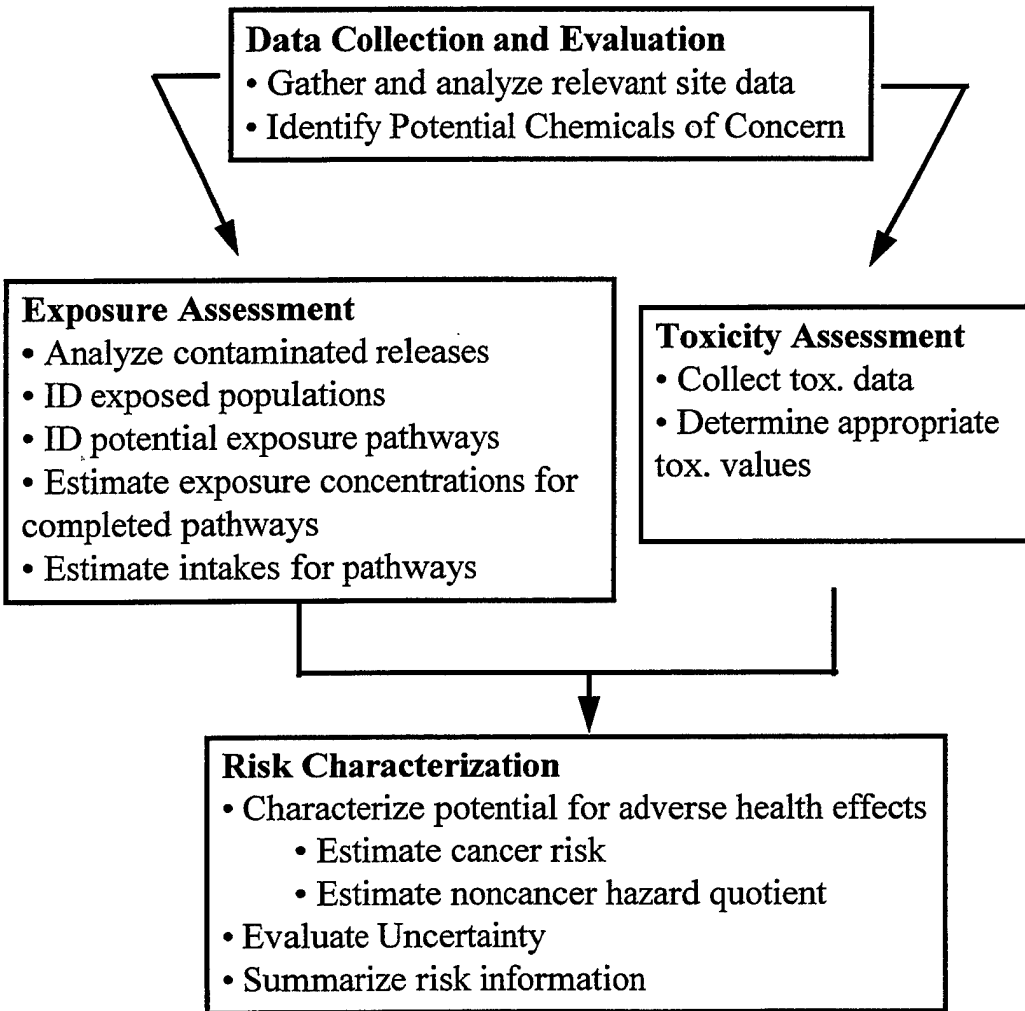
Data Collection and Evaluation
• Gather and analyze relevant site data
• Identify Potential Chemicals of Concern

Exposure Assessment
• Analyze contaminated releases
• ID exposed populations
• ID potential exposure pathways
• Estimate exposure concentrations for completed pathways
• Estimate intakes for pathways

Toxicity Assessment
• Collect tox. data
• Determine appropriate tox. values

Risk Characterization
• Characterize potential for adverse health effects
• Estimate cancer risk
• Estimate noncancer hazard quotient
• Evaluate Uncertainty
• Summarize risk information